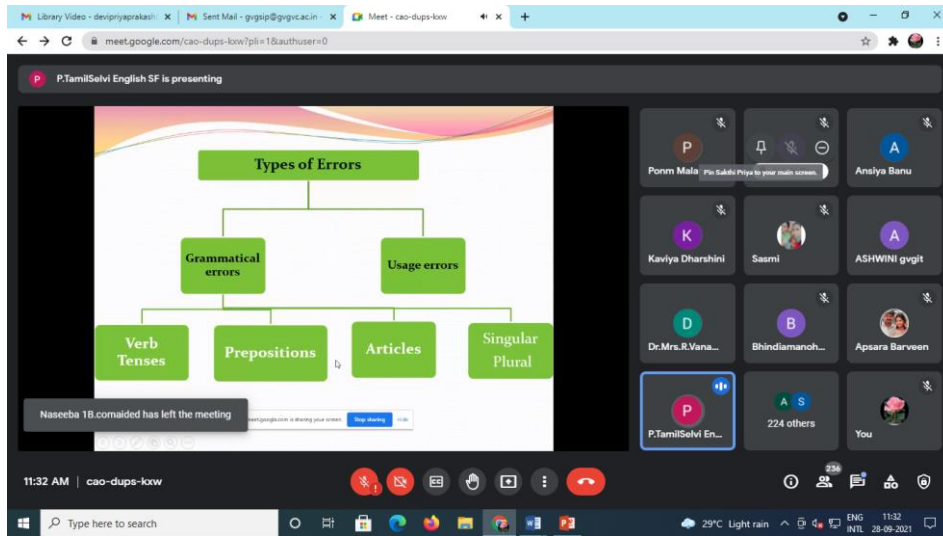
M Library Video - devipriyaprakash ×
M Sent Mail - gvgsip@gvgvc.ac.in ×
Meet - cao-dups-kxw ×
+

meet.google.com/cao-dups-kxw?pli=1&authuser=0

P P.TamilSelvi English SF is presenting

Types of Errors

Grammatical errors

Usage errors

Verb Tenses

Prepositions

Articles

Singular Plural

meet.google.com is sharing your screen. Stop sharing Hide

Naseeba 1B.comaided has left the meeting

P Ponm Mala

Pin Sakthi Priya to your main screen.

A Ansiya Banu

K Kaviya Dharshini

Sasmi

A ASHWINI gvgit

D Dr.Mrs.R.Vana...

B Bhindiamanoh...

Apsara Barveen

P P.TamilSelvi En...

A S 224 others

You

11:32 AM | cao-dups-kxw

236

Type here to search

29°C Light rain

ENG INTL

11:32 28-09-2021